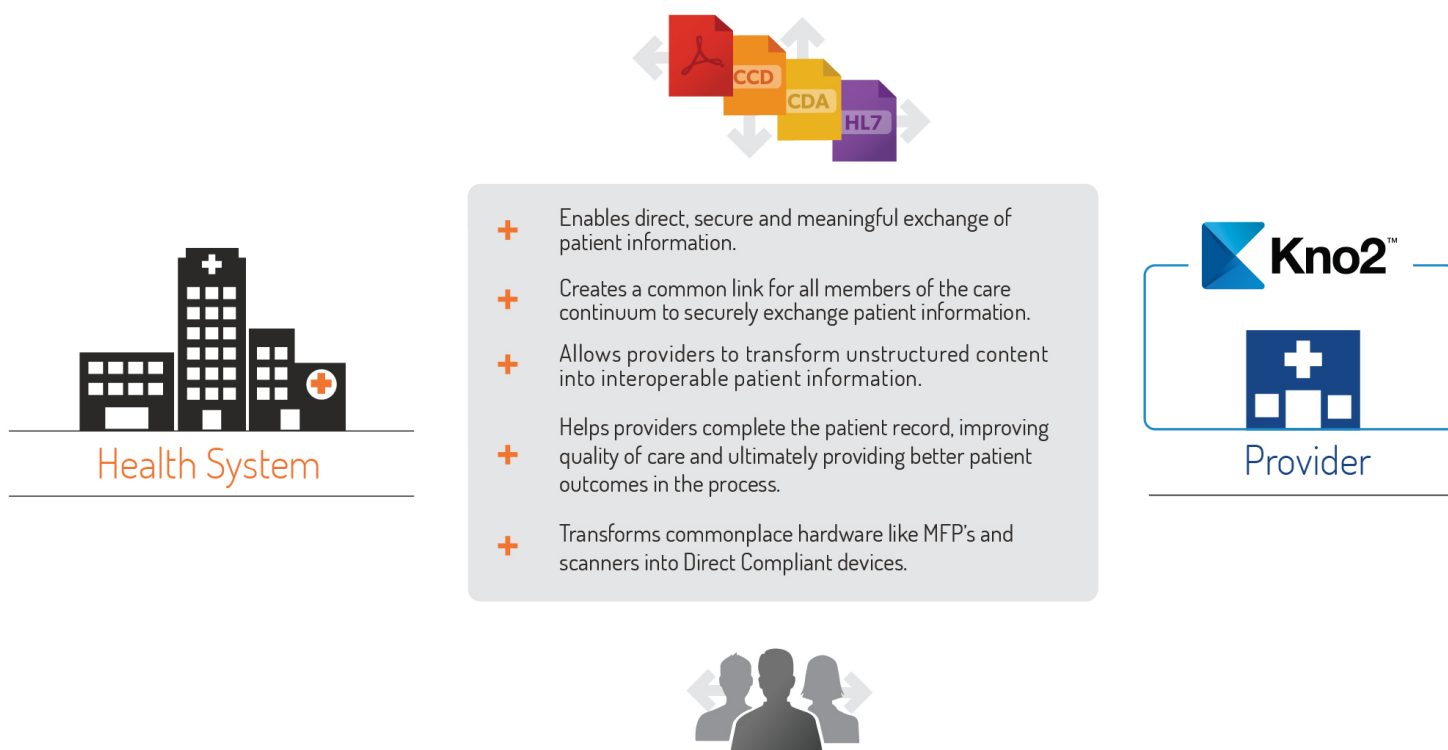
CCD
CDA
HL7

Health System

+ Enables direct, secure and meaningful exchange of patient information.

+ Creates a common link for all members of the care continuum to securely exchange patient information.

+ Allows providers to transform unstructured content into interoperable patient information.

+ Helps providers complete the patient record, improving quality of care and ultimately providing better patient outcomes in the process.

+ Transforms commonplace hardware like MFP's and scanners into Direct Compliant devices.

Kno2™

Provider